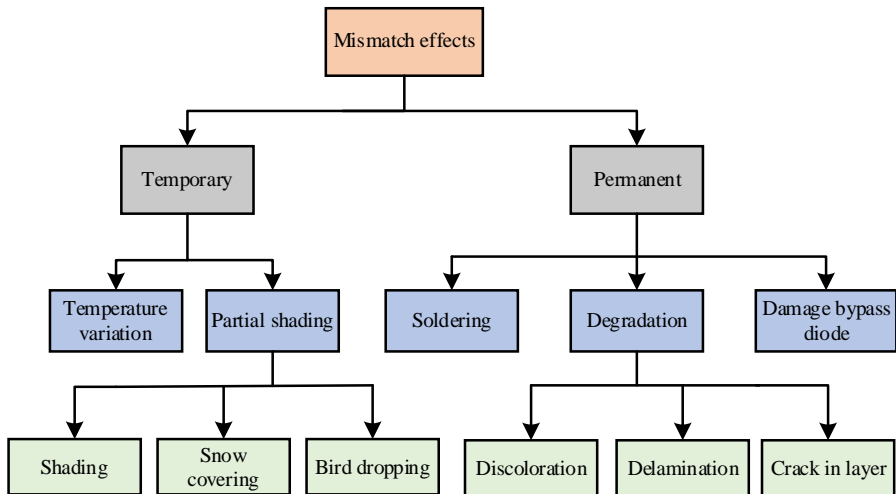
Mismatch effects

Temporary

Permanent

Temperature variation

Partial shading

Soldering

Degradation

Damage bypass diode

Shading

Snow covering

Bird dropping

Discoloration

Delamination

Crack in layer